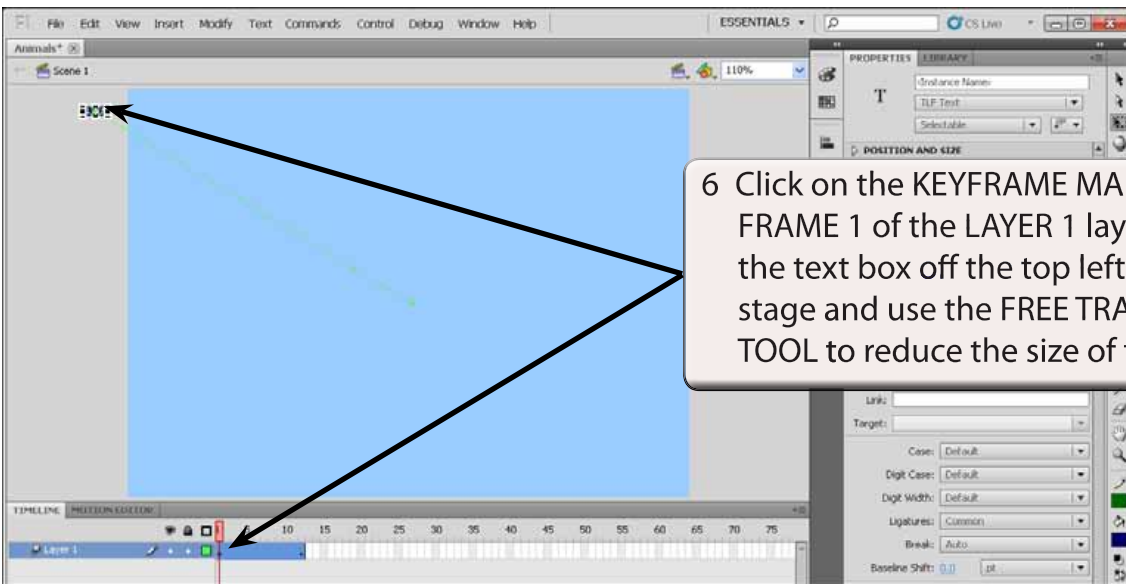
Fl File Edit View Insert Modify Text Commands Control Debug Window Help

ESSENTIALS ▾

CS Live

Animals* ⊠

Scene 1

110%

PROPERTIES LIBRARY

T

<Instance Name>

TLF Text

Selectable

POSITION AND SIZE

BOXE

6 Click on the KEYFRAME MA FRAME 1 of the LAYER 1 lay the text box off the top left stage and use the FREE TRA TOOL to reduce the size of

Link:

Target:

Case: Default

Digit Case: Default

Digit Width: Default

Ligatures: Common

Break: Auto

Baseline Shift: 0.0 pt

TIMELINE MOTION EDITOR

1 5 10 15 20 25 30 35 40 45 50 55 60 65 70 75

Layer 1